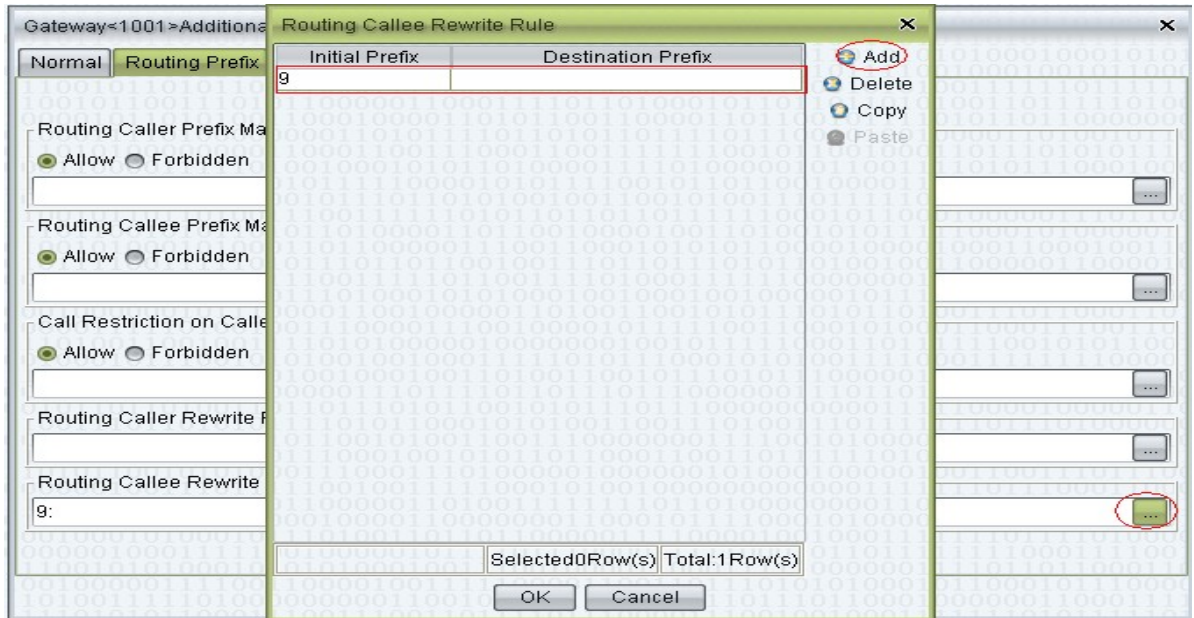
Gateway<1001>Additiona

Normal

Routing Prefix

Routing Caller Prefix Ma

Allow Forbidden

...

Routing Callee Prefix Ma

Allow Forbidden

...

Call Restriction on Calle

Allow Forbidden

...

Routing Caller Rewrite F

...

Routing Callee Rewrite

9:

...

Routing Callee Rewrite Rule

| Initial Prefix | Destination Prefix |
|---|---|
| 9 | |

Add
Delete
Copy
Paste

Selected0Row(s) Total:1Row(s)

OK Cancel